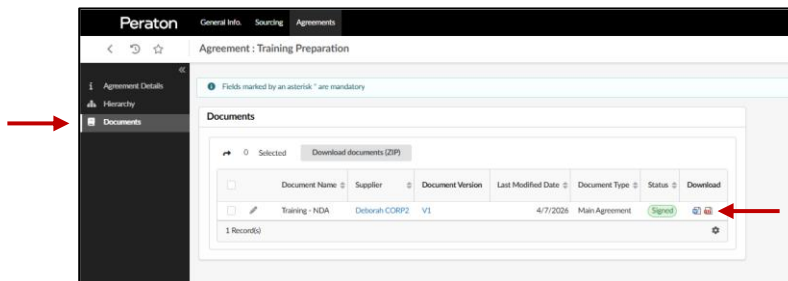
Peraton General Info. Sourcing Agreements

Agreement : Training Preparation

«

Agreement Details
Hierarchy
Documents

Fields marked by an asterisk * are mandatory

Documents

0 Selected Download documents (ZIP)

| | | Document Name | Supplier | Document Version | Last Modified Date | Document Type | Status | Download |
|---|---|---|---|---|---|---|---|---|
| | | Training - NDA | Deborah CORP2 | V1 | 4/7/2026 | Main Agreement | Signed | |

1 Record(s)